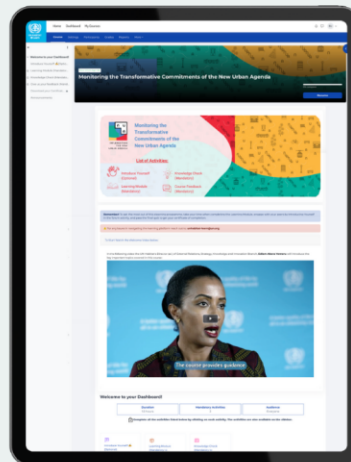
Home Dashboard My Courses

Monitoring the Transformative Commitments of the New Urban Agenda

Monitoring the Transformative Commitments of the New Urban Agenda

List of Activities

Welcome to your Dashboard!

The course provides guidance

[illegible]